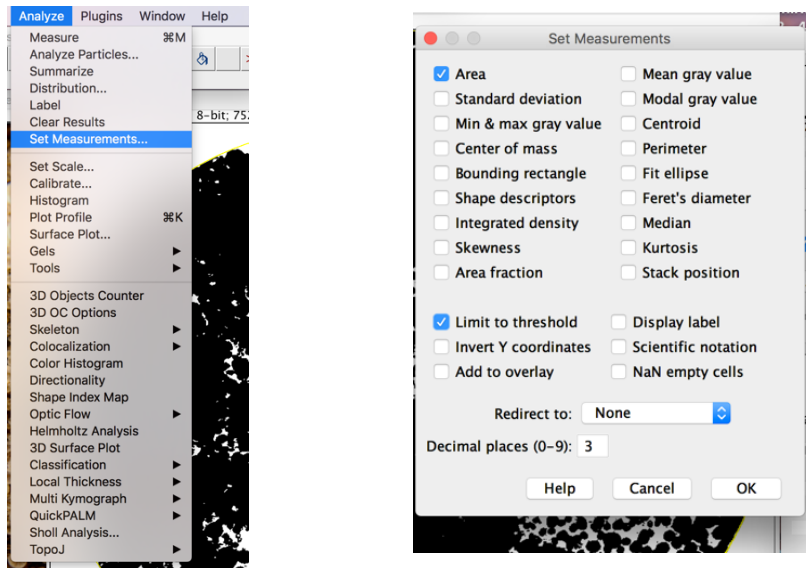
Analyze Plugins Window Help

Measure ⌘M
Analyze Particles...
Summarize
Distribution...
Label
Clear Results
Set Measurements...

Set Scale...
Calibrate...
Histogram
Plot Profile ⌘K
Surface Plot...
Gels
Tools

3D Objects Counter
3D OC Options
Skeleton
Colocalization
Color Histogram
Directionality
Shape Index Map
Optic Flow
Helmholtz Analysis
3D Surface Plot
Classification
Local Thickness
Multi Kymograph
QuickPALM
Sholl Analysis...
TopoJ

8-bit; 75

Set Measurements

Area
Mean gray value
Standard deviation
Modal gray value
Min & max gray value
Centroid
Center of mass
Perimeter
Bounding rectangle
Fit ellipse
Shape descriptors
Feret's diameter
Integrated density
Median
Skewness
Kurtosis
Area fraction
Stack position

Limit to threshold
Display label
Invert Y coordinates
Scientific notation
Add to overlay
NaN empty cells

Redirect to: None

Decimal places (0-9): 3

Help Cancel OK